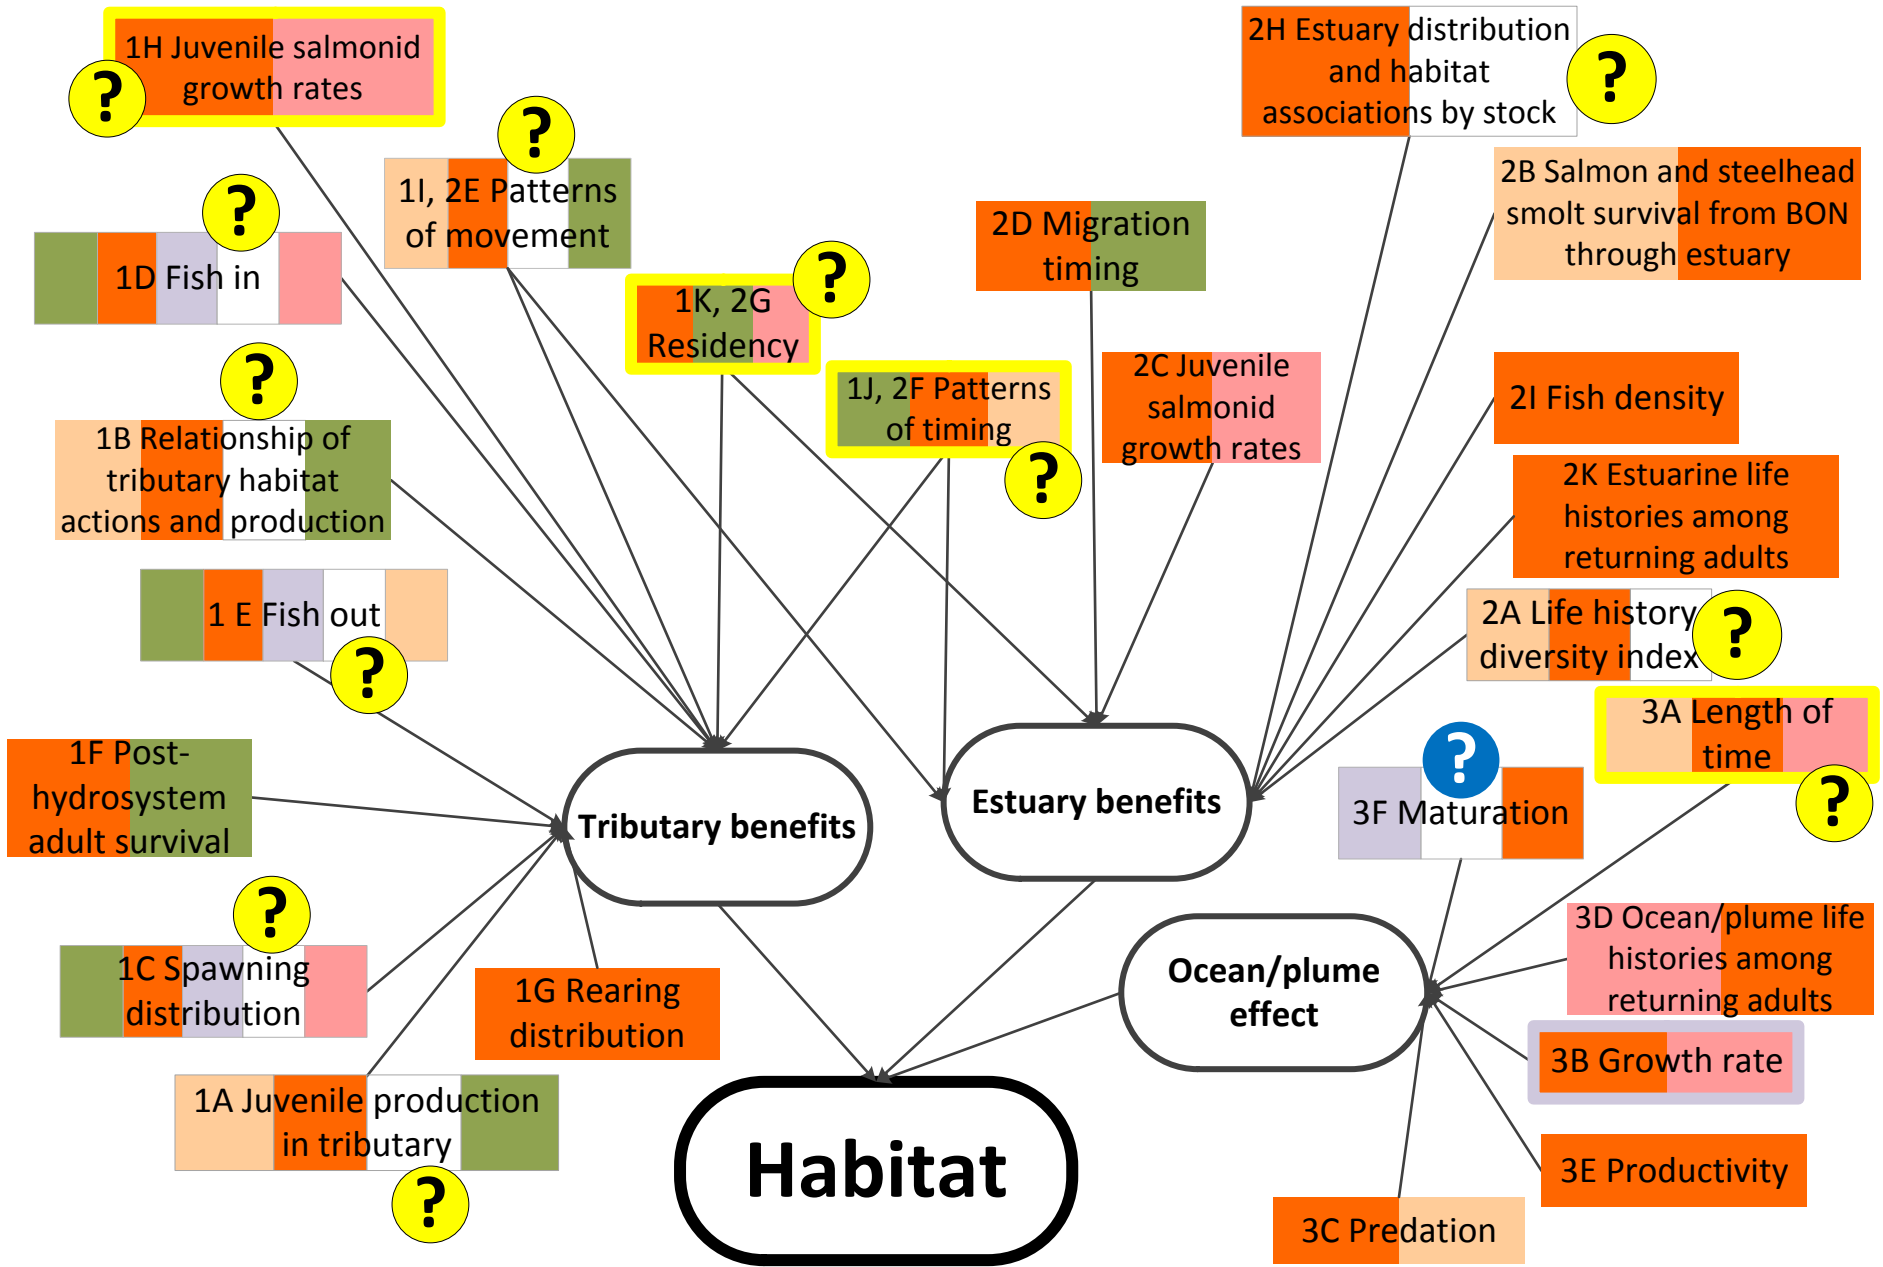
1H Juvenile salmonid growth rates
?

?
1I, 2E Patterns of movement

?
1D Fish in

?
1K, 2G Residency

2D Migration timing

2H Estuary distribution and habitat associations by stock
?

2B Salmon and steelhead smolt survival from BON through estuary

?
1B Relationship of tributary habitat actions and production

1J, 2F Patterns of timing
?

2C Juvenile salmonid growth rates

2I Fish density

2K Estuarine life histories among returning adults

1 E Fish out
?

2A Life history diversity index
?

3A Length of time
?

1F Post-hydrosystem adult survival

Tributary benefits

Estuary benefits

?
3F Maturation

?
1C Spawning distribution

1G Rearing distribution

Ocean/plume effect

3D Ocean/plume life histories among returning adults

3B Growth rate

1A Juvenile production in tributary
?

Habitat

3E Productivity

3C Predation